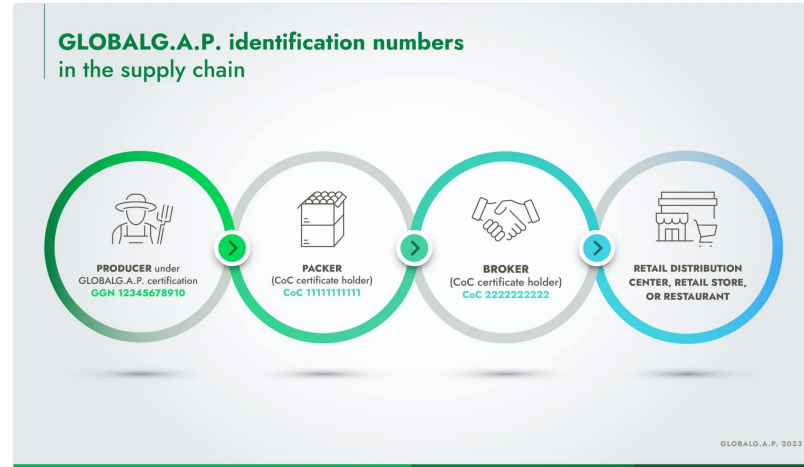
GLOBALG.A.P. identification numbers
in the supply chain

PRODUCER under GLOBALG.A.P. certification
GGN 12345678910

PACKER
(CoC certificate holder)
CoC 11111111111

BROKER
(CoC certificate holder)
CoC 2222222222

RETAIL DISTRIBUTION CENTER, RETAIL STORE, OR RESTAURANT

GLOBALG.A.P. 2023